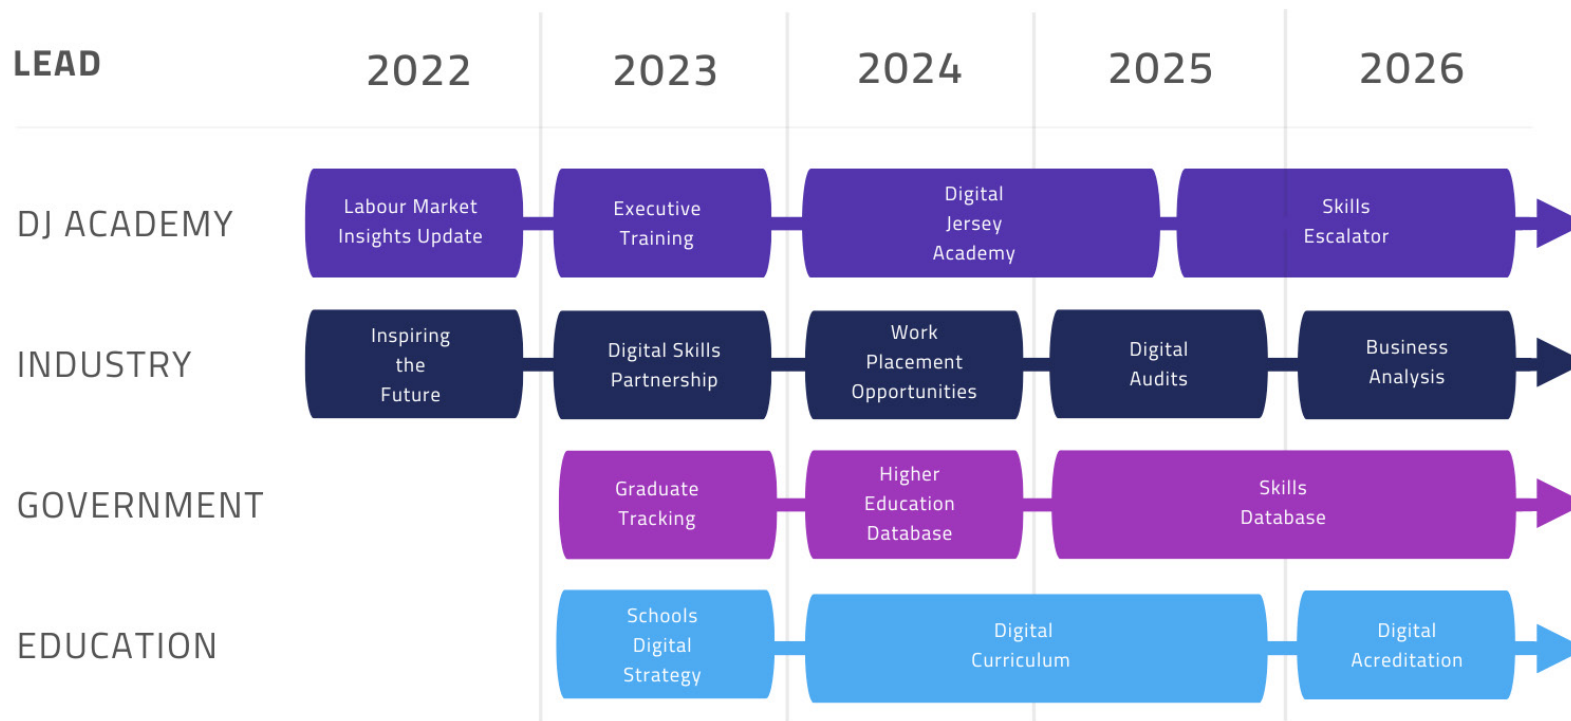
| LEAD | 2022 | 2023 | 2024 | 2025 | 2026 |
|---|---|---|---|---|---|
| DJ ACADEMY | Labour Market Insights Update | Executive Training | Digital Jersey Academy | | Skills Escalator |
| INDUSTRY | Inspiring the Future | Digital Skills Partnership | Work Placement Opportunities | Digital Audits | Business Analysis |
| GOVERNMENT | | Graduate Tracking | Higher Education Database | Skills Database | |
| EDUCATION | | Schools Digital Strategy | Digital Curriculum | | Digital Acreditation |